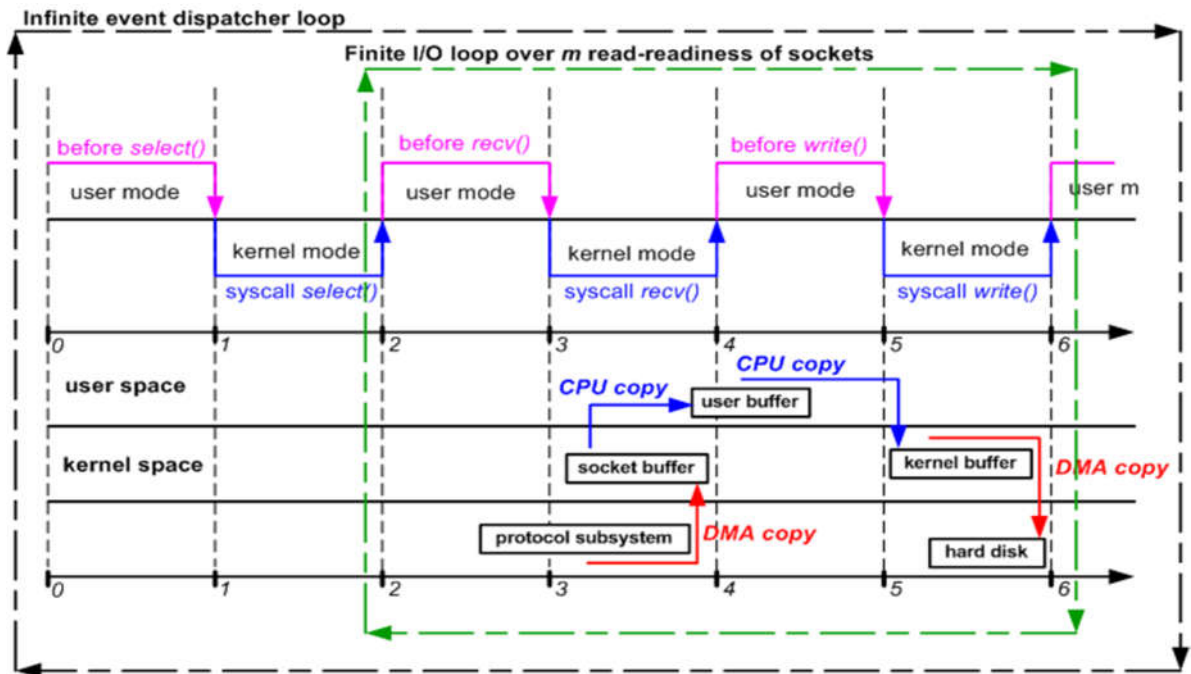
Infinite event dispatcher loop

Finite I/O loop over *m* read-readiness of sockets

before *select()*

user mode

kernel mode

syscall *select()*

before *recv()*

user mode

kernel mode

syscall *recv()*

before *write()*

user mode

kernel mode

syscall *write()*

user m

0 1 2 3 4 5 6

user space

kernel space

CPU copy

user buffer

CPU copy

socket buffer

kernel buffer

DMA copy

protocol subsystem

DMA copy

hard disk

0 1 2 3 4 5 6